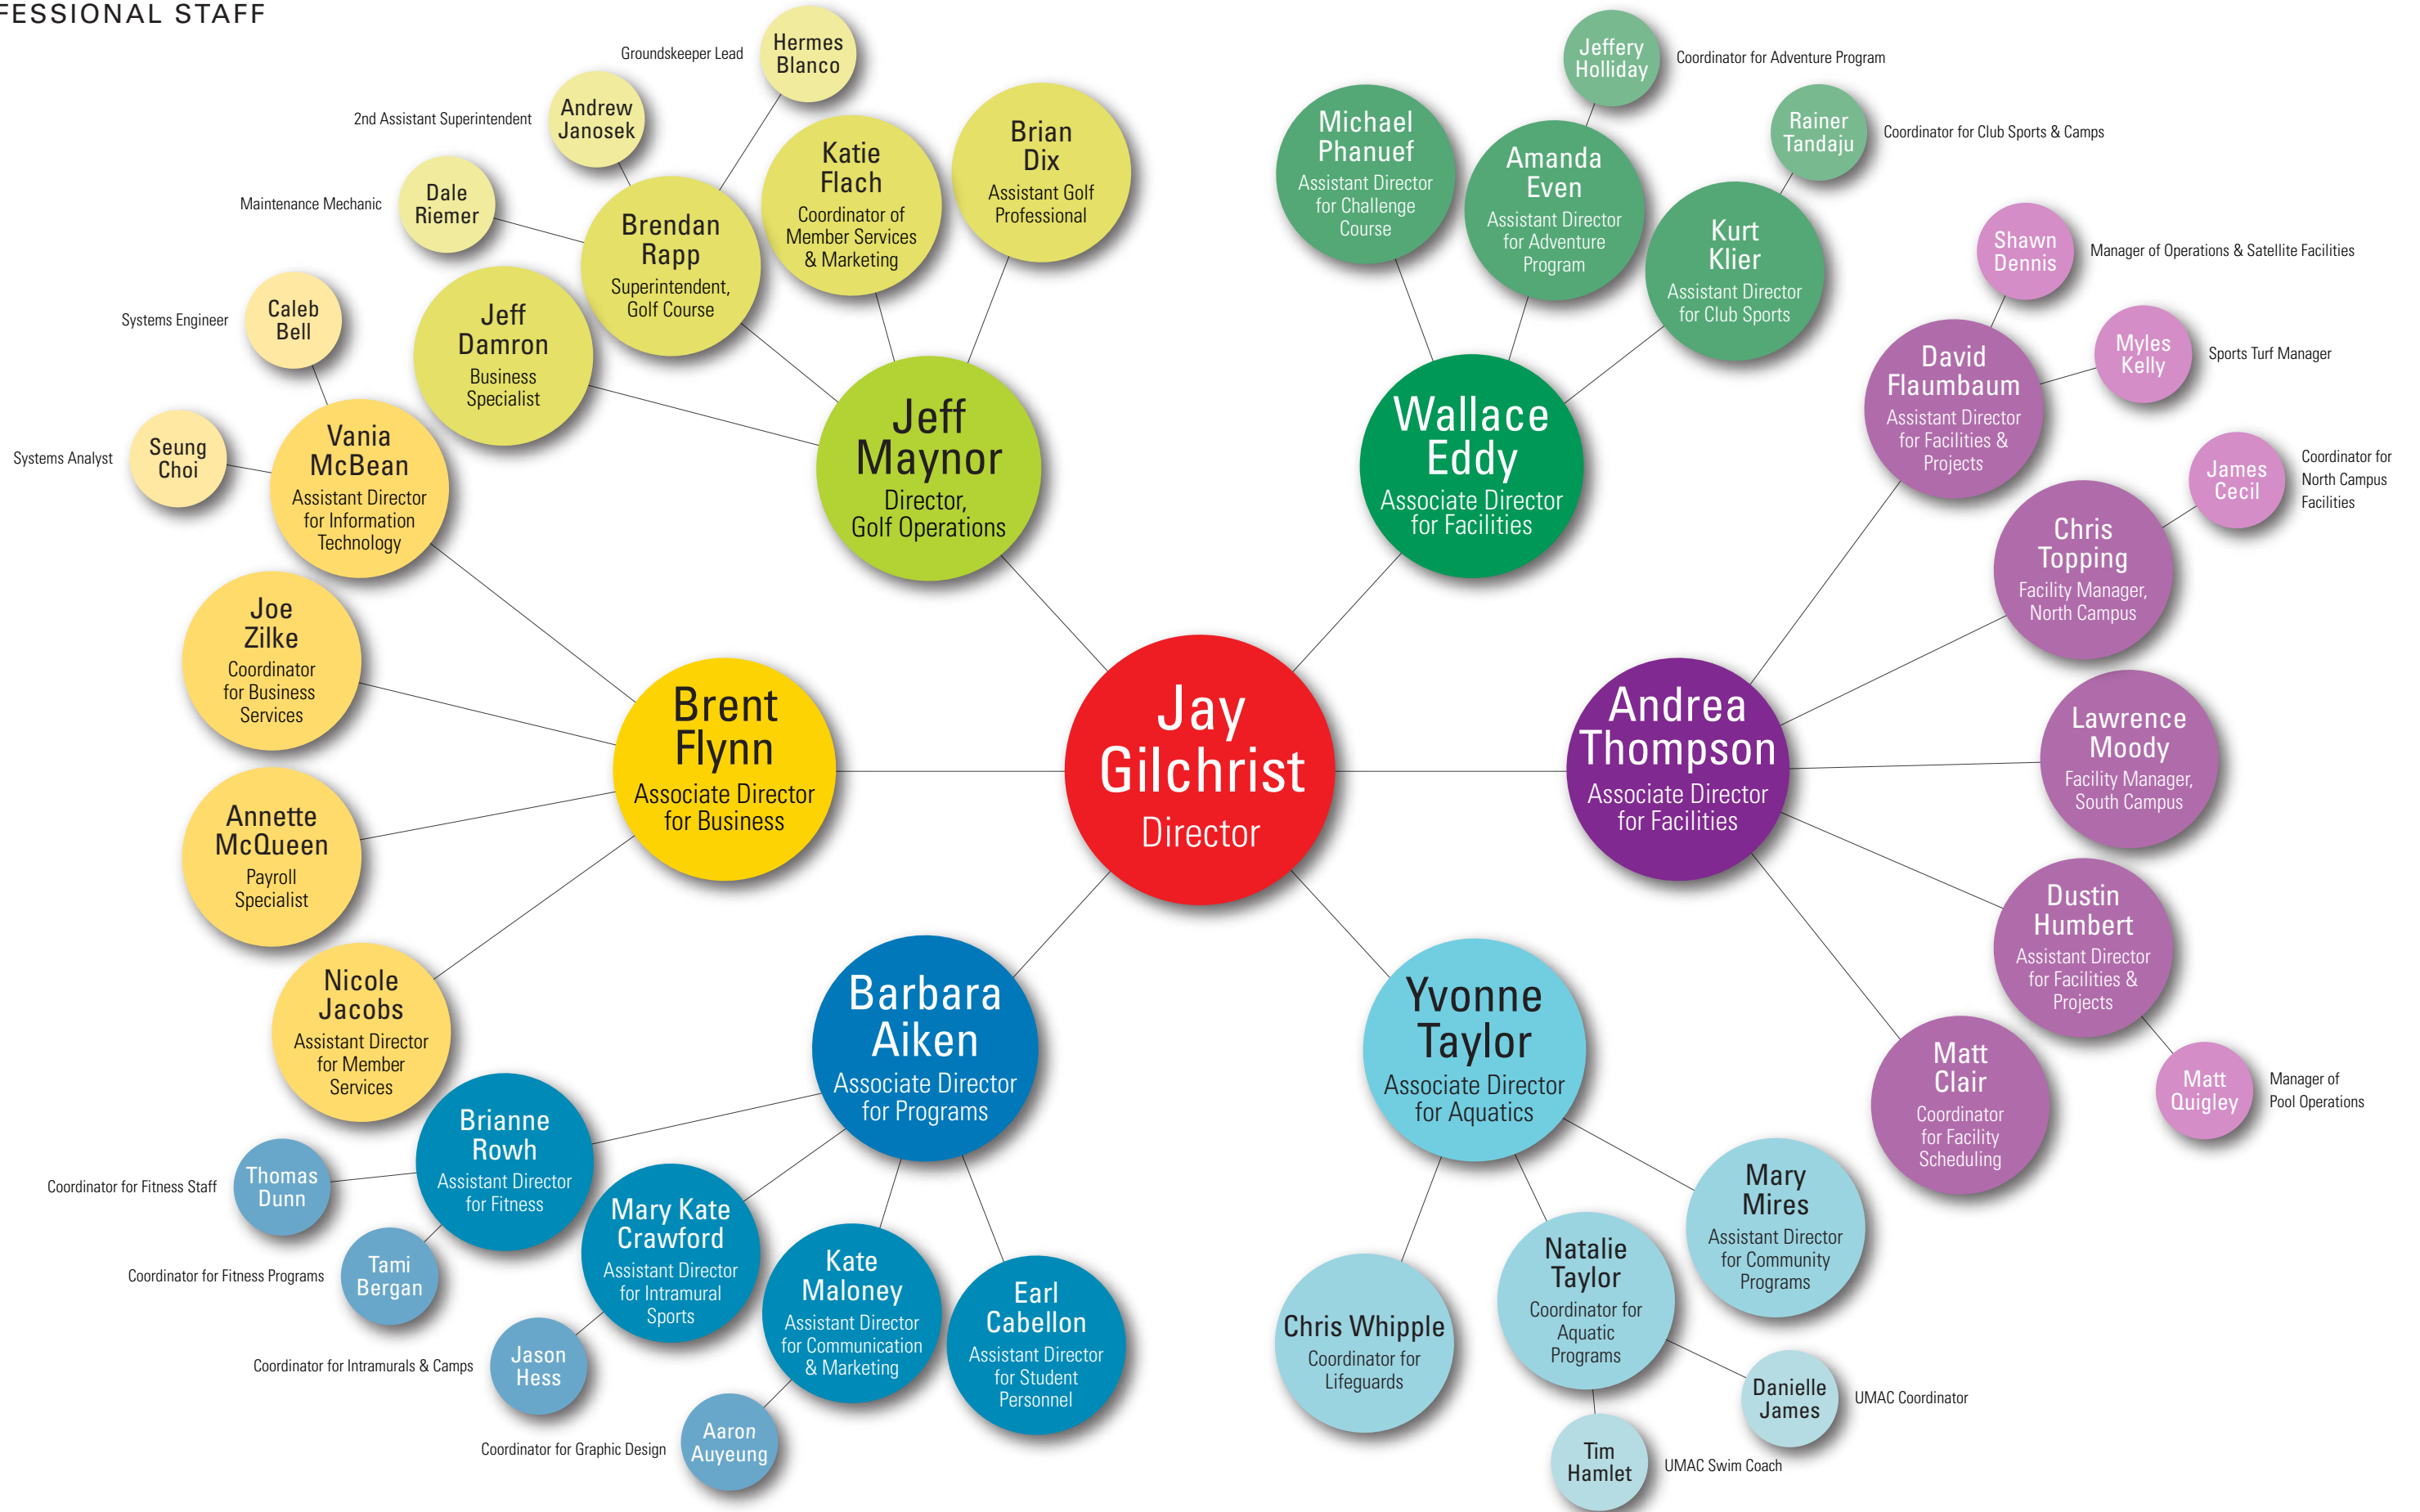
FESSIONAL STAFF

Jay Gilchrist
Director

Jeff Maynor
Director, Golf Operations

Hermes Blanco
Groundskeeper Lead

Andrew Janosek
2nd Assistant Superintendent

Dale Riemer
Maintenance Mechanic

Brendan Rapp
Superintendent, Golf Course

Katie Flach
Coordinator of Member Services & Marketing

Brian Dix
Assistant Golf Professional

Jeff Damron
Business Specialist

Wallace Eddy
Associate Director for Facilities

Michael Phanuef
Assistant Director for Challenge Course

Jeffery Holliday
Coordinator for Adventure Program

Amanda Even
Assistant Director for Adventure Program

Rainer Tandaju
Coordinator for Club Sports & Camps

Kurt Klier
Assistant Director for Club Sports

Andrea Thompson
Associate Director for Facilities

Shawn Dennis
Manager of Operations & Satellite Facilities

David Flaumbaum
Assistant Director for Facilities & Projects

Myles Kelly
Sports Turf Manager

James Cecil
Coordinator for North Campus Facilities

Chris Topping
Facility Manager, North Campus

Lawrence Moody
Facility Manager, South Campus

Dustin Humbert
Assistant Director for Facilities & Projects

Matt Quigley
Manager of Pool Operations

Matt Clair
Coordinator for Facility Scheduling

Brent Flynn
Associate Director for Business

Caleb Bell
Systems Engineer

Seung Choi
Systems Analyst

Vania McBean
Assistant Director for Information Technology

Joe Zilke
Coordinator for Business Services

Annette McQueen
Payroll Specialist

Nicole Jacobs
Assistant Director for Member Services

Barbara Aiken
Associate Director for Programs

Brianne Rowh
Assistant Director for Fitness

Thomas Dunn
Coordinator for Fitness Staff

Tami Bergan
Coordinator for Fitness Programs

Mary Kate Crawford
Assistant Director for Intramural Sports

Jason Hess
Coordinator for Intramurals & Camps

Kate Maloney
Assistant Director for Communication & Marketing

Aaron Auyeung
Coordinator for Graphic Design

Earl Cabellon
Assistant Director for Student Personnel

Yvonne Taylor
Associate Director for Aquatics

Chris Whipple
Coordinator for Lifeguards

Natalie Taylor
Coordinator for Aquatic Programs

Mary Mires
Assistant Director for Community Programs

Danielle James
UMAC Coordinator

Tim Hamlet
UMAC Swim Coach